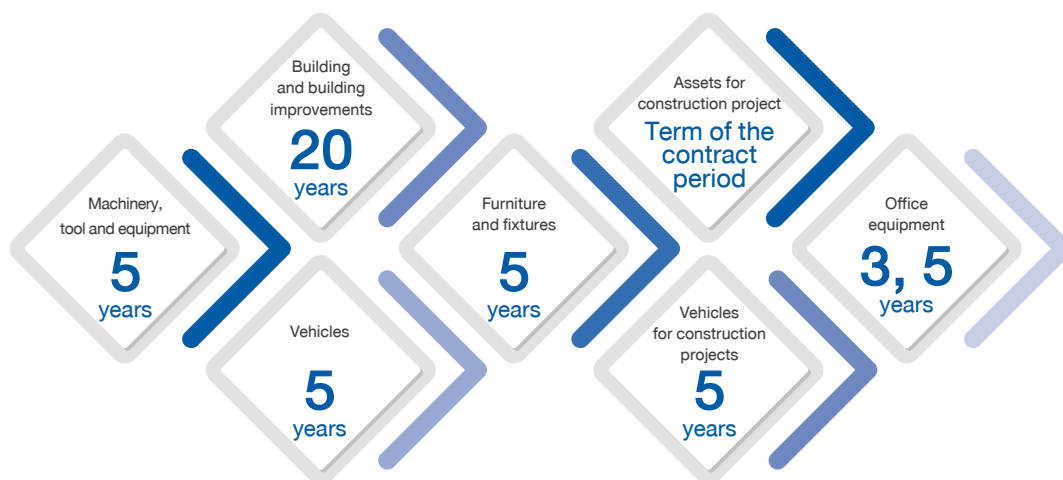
Machinery, tool and equipment
5
years

Building and building improvements
20
years

Vehicles
5
years

Furniture and fixtures
5
years

Assets for construction project
Term of the contract period

Vehicles for construction projects
5
years

Office equipment
3, 5
years